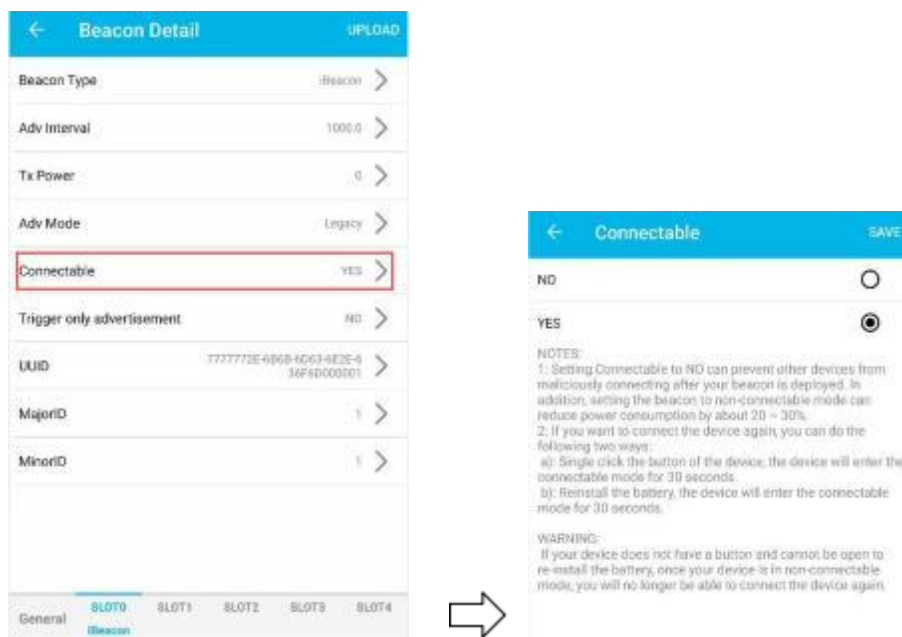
← Beacon Detail UPLOAD

Beacon Type iBeacon >

Adv Interval 1000.0 >

Tx Power 0 >

Adv Mode Legacy >

Connectable YES >

Trigger only advertisement NO >

UUID 7777772E-6B6B-6D63-6E2E-636F6D000001 >

MajorID 1 >

MinorID 1 >

General SLOT0 iBeacon SLOT1 SLOT2 SLOT3 SLOT4

← Connectable SAVE

NO

YES

NOTES:
1: Setting Connectable to NO can prevent other devices from maliciously connecting after your beacon is deployed. In addition, setting the beacon to non-connectable mode can reduce power consumption by about 20 ~ 30%.
2: If you want to connect the device again, you can do the following two ways:
a): Single click the button of the device, the device will enter the connectable mode for 30 seconds.
b): Reinstall the battery, the device will enter the connectable mode for 30 seconds.

WARNING:
If your device does not have a button and cannot be open to re-install the battery, once your device is in non-connectable mode, you will no longer be able to connect the device again.